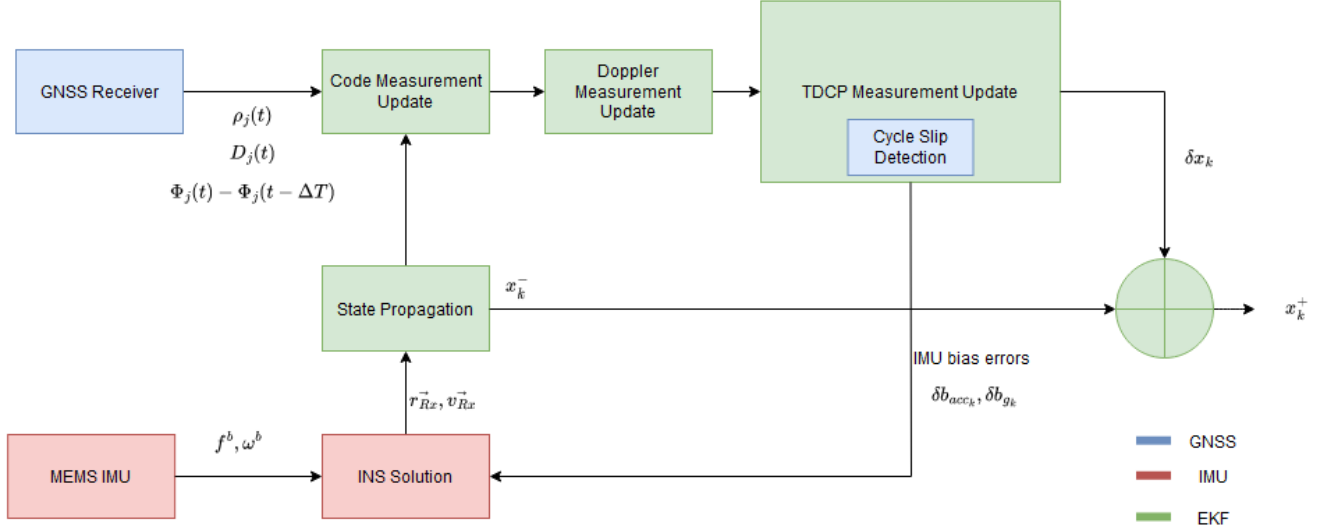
GNSS Receiver

Code Measurement Update

Doppler Measurement Update

TDCP Measurement Update

Cycle Slip Detection

$\rho_j(t)$

$D_j(t)$

$\Phi_j(t) - \Phi_j(t - \Delta T)$

$\delta x_k$

State Propagation

$x_k^-$

$x_k^+$

IMU bias errors

$\delta b_{acc_k}, \delta b_{g_k}$

$\vec{r_{Rx}}, \vec{v_{Rx}}$

MEMS IMU

$f^b, \omega^b$

INS Solution

GNSS

IMU

EKF